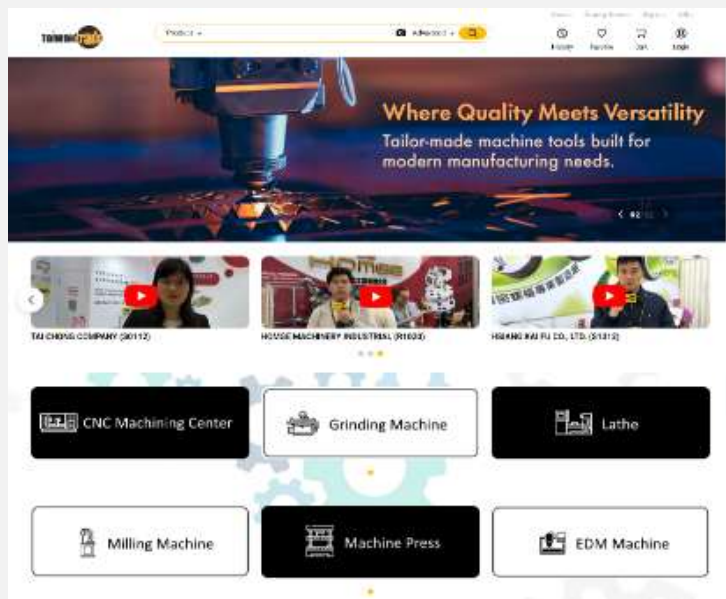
Taiwantrade

Product

Advanced

Where Quality Meets Versatility

Tailor-made machine tools built for modern manufacturing needs.

TAI CHONG COMPANY (S0112)

HOMGE MACHINERY INDUSTRIAL (R1023)

HSIANG KAI FU CO., LTD. (S1312)

CNC Machining Center

Grinding Machine

Lathe

Milling Machine

Machine Press

EDM Machine